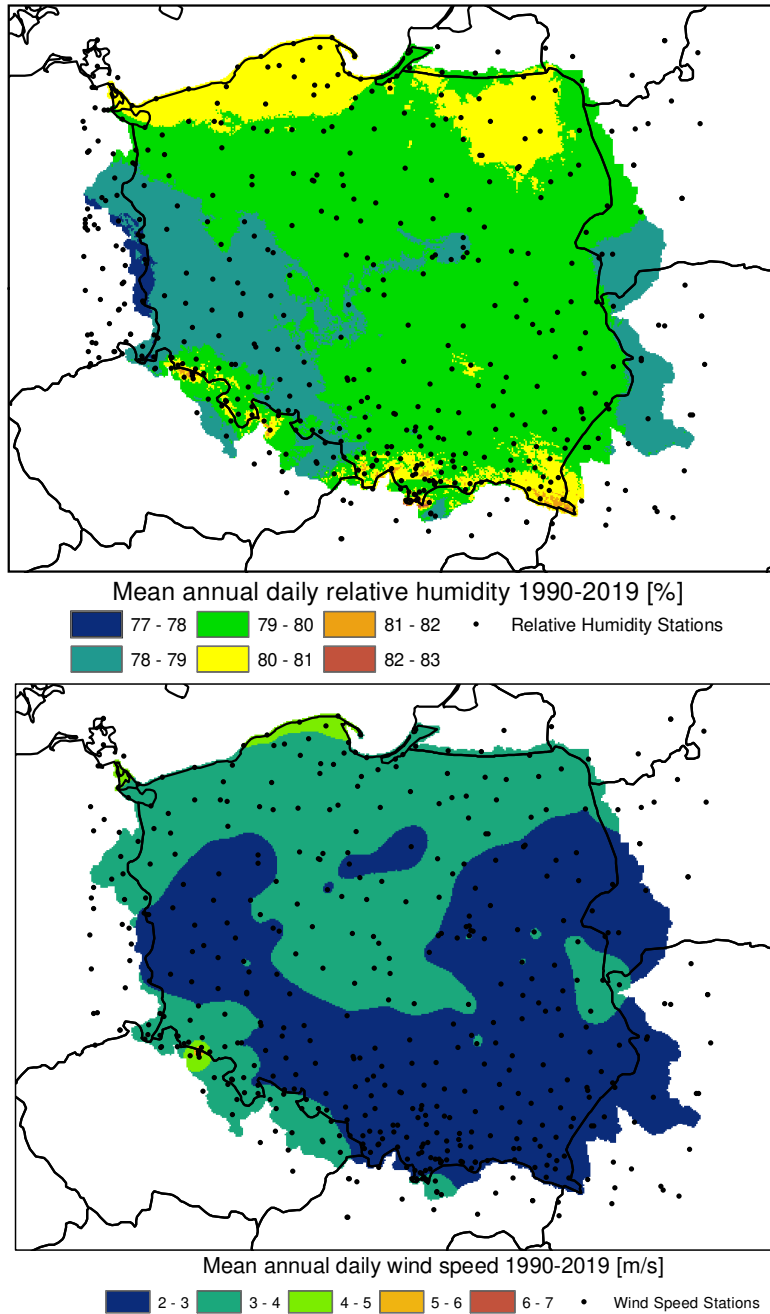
Mean annual daily relative humidity 1990-2019 [%]

77 - 78
79 - 80
81 - 82
Relative Humidity Stations
78 - 79
80 - 81
82 - 83

Mean annual daily wind speed 1990-2019 [m/s]

2 - 3
3 - 4
4 - 5
5 - 6
6 - 7
Wind Speed Stations